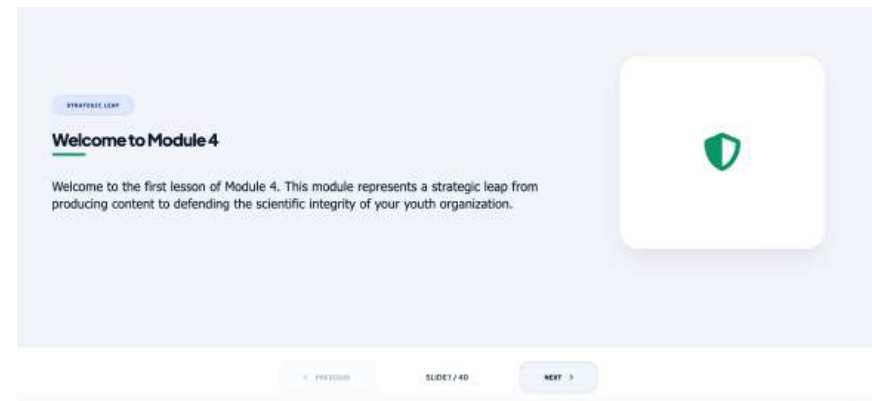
STRATEGIC LEAP

Welcome to Module 4

Welcome to the first lesson of Module 4. This module represents a strategic leap from producing content to defending the scientific integrity of your youth organization.

< PREVIOUS

SLIDE 1 / 40

NEXT >